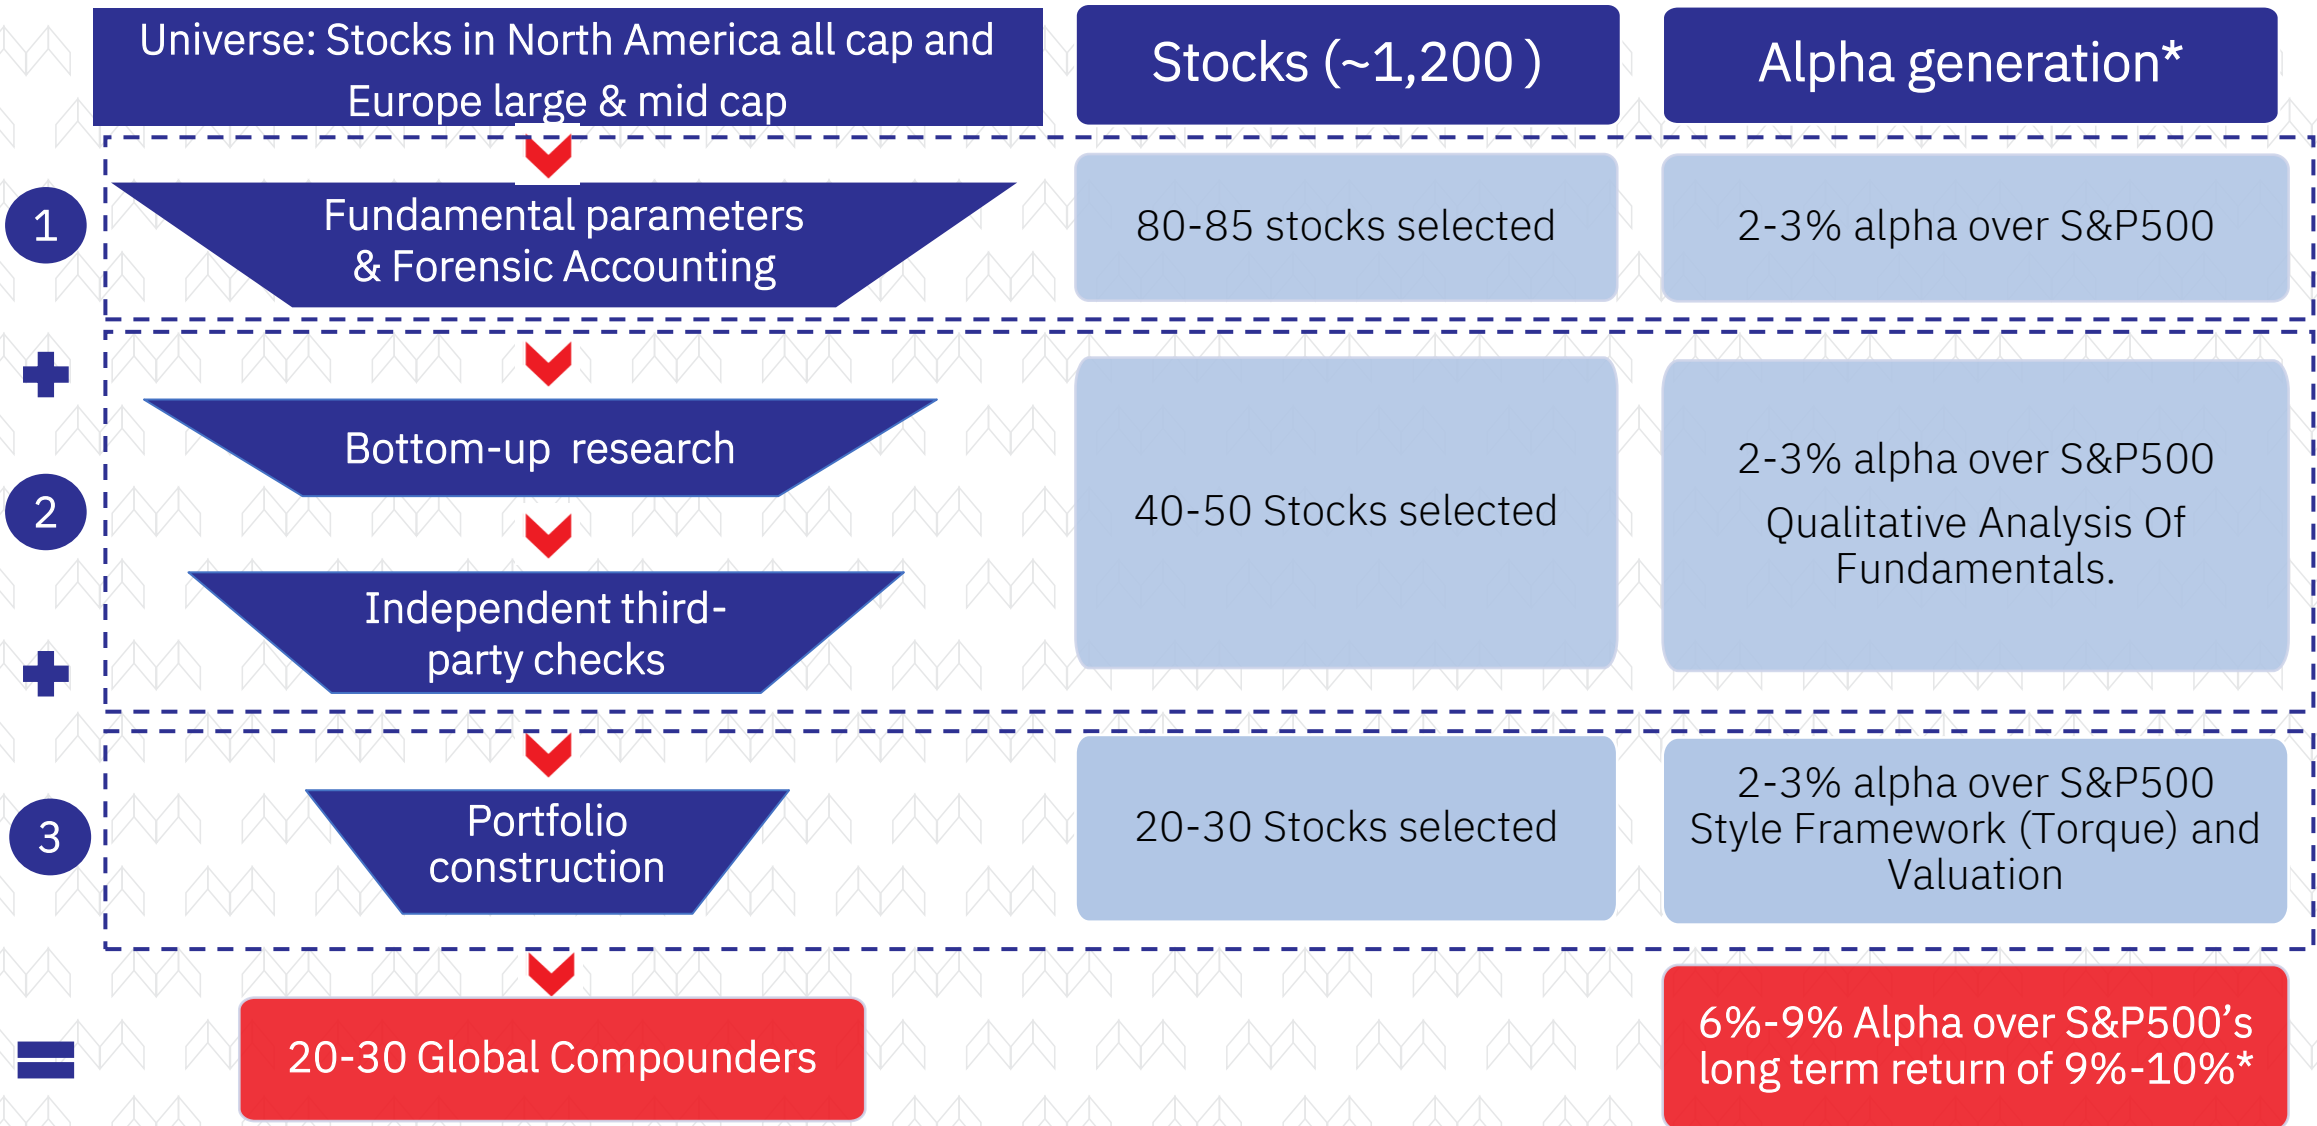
Universe: Stocks in North America all cap and Europe large & mid cap

Stocks (~1,200 )

Alpha generation*

1

Fundamental parameters & Forensic Accounting

80-85 stocks selected

2-3% alpha over S&P500

2

Bottom-up research

Independent third-party checks

40-50 Stocks selected

2-3% alpha over S&P500

Qualitative Analysis Of Fundamentals.

3

Portfolio construction

20-30 Stocks selected

2-3% alpha over S&P500 Style Framework (Torque) and Valuation

20-30 Global Compounders

6%-9% Alpha over S&P500's long term return of 9%-10%*